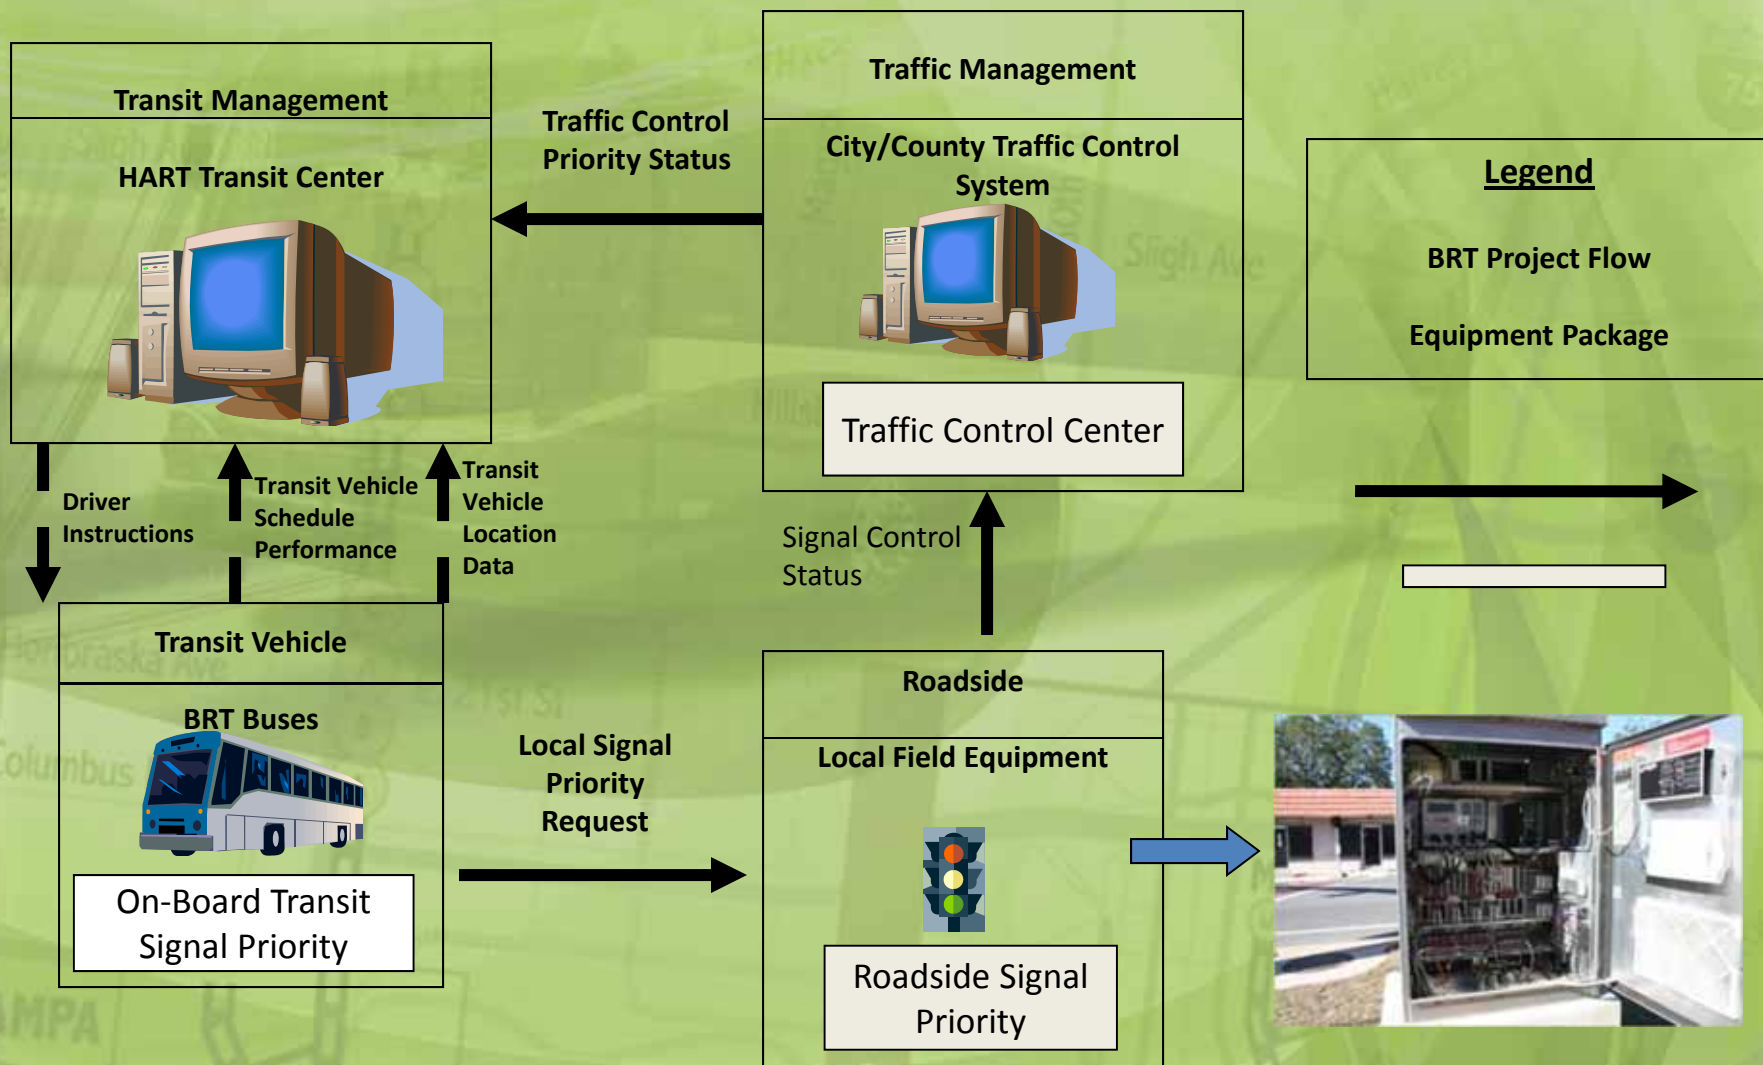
Transit Management

HART Transit Center

Traffic Control Priority Status

Traffic Management

City/County Traffic Control System

Traffic Control Center

Legend

BRT Project Flow

Equipment Package

Driver Instructions

Transit Vehicle Schedule Performance

Transit Vehicle Location Data

Signal Control Status

Transit Vehicle

BRT Buses

On-Board Transit Signal Priority

Local Signal Priority Request

Roadside

Local Field Equipment

Roadside Signal Priority